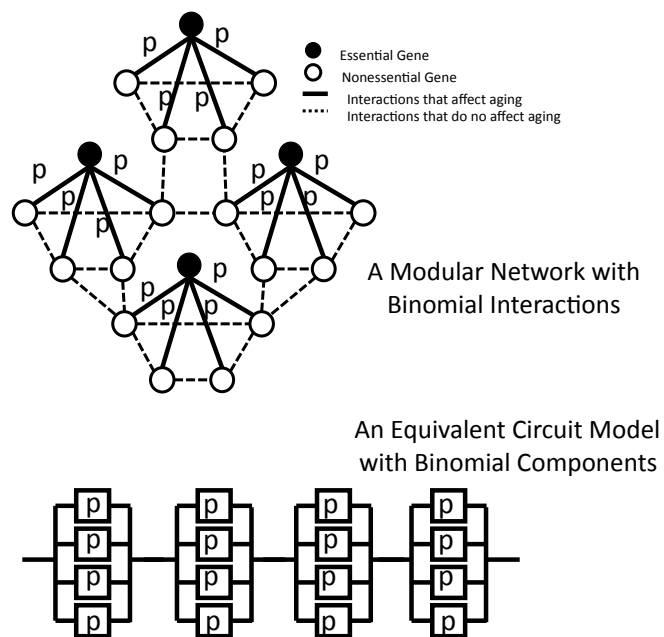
Essential Gene
Nonessential Gene
Interactions that affect aging
Interactions that do no affect aging

p p p p
p p p p
p p p p
p p p p

A Modular Network with Binomial Interactions

An Equivalent Circuit Model with Binomial Components

p p p p
p p p p
p p p p
p p p p